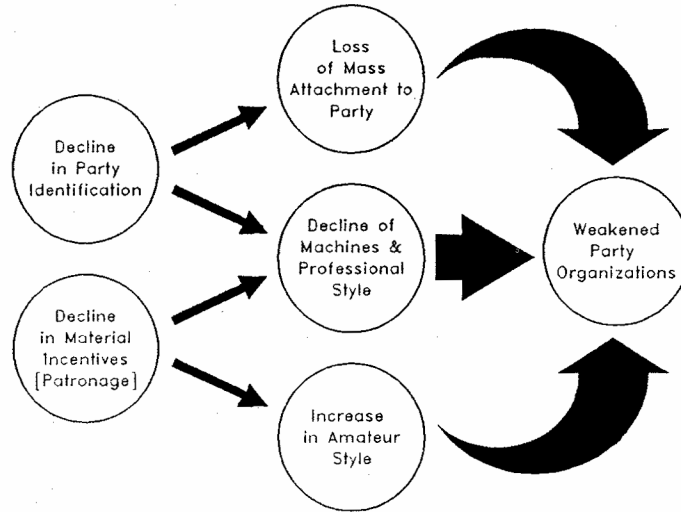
Decline in Party Identification

Decline in Material Incentives [Patronage]

Loss of Mass Attachment to Party

Decline of Machines & Professional Style

Increase in Amateur Style

Weakened Party Organizations